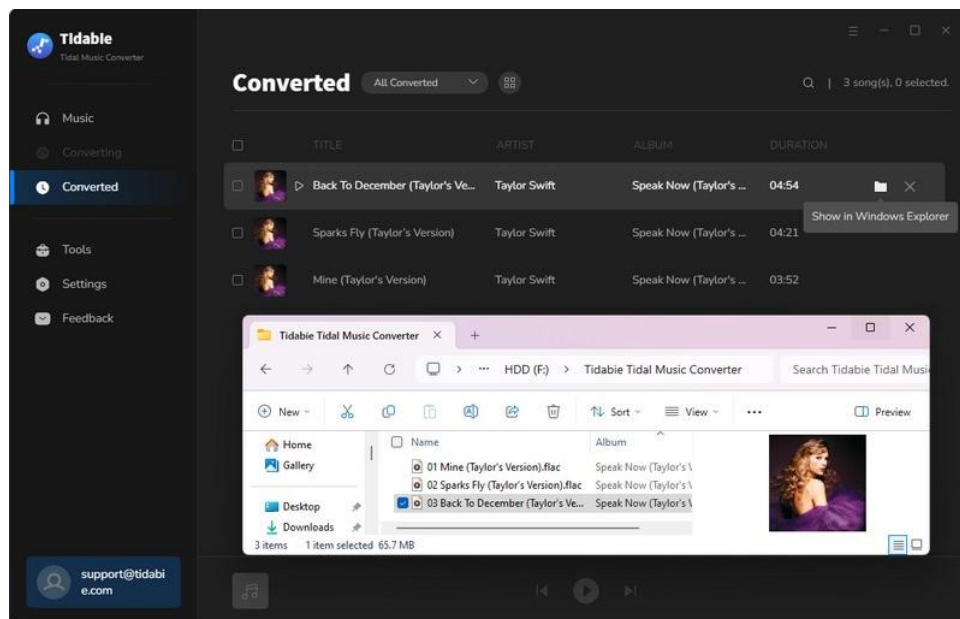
Tidable
Tidal Music Converter

Music
Converting
Converted

Tools
Settings
Feedback

support@tidabie.com

Converted All Converted

3 song(s), 0 selected.

| | TITLE | ARTIST | ALBUM | DURATION |
|---|---|---|---|---|
| | Back To December (Taylor's Ve... | Taylor Swift | Speak Now (Taylor's ... | 04:54 |
| | Sparks Fly (Taylor's Version) | Taylor Swift | Speak Now (Taylor's ... | 04:21 |
| | Mine (Taylor's Version) | Taylor Swift | Speak Now (Taylor's ... | 03:52 |

Show in Windows Explorer

Tidabie Tidal Music Converter

HDD (F:) > Tidabie Tidal Music Converter

Search Tidabie Tidal Musi

New Sort View ··· Preview

Home
Gallery
Desktop
Downloads

| Name | Album |
|---|---|
| 01 Mine (Taylor's Version).flac | Speak Now (Taylor's \ |
| 02 Sparks Fly (Taylor's Version).flac | Speak Now (Taylor's \ |
| 03 Back To December (Taylor's Ve... | Speak Now (Taylor's \ |

3 items 1 item selected 65.7 MB